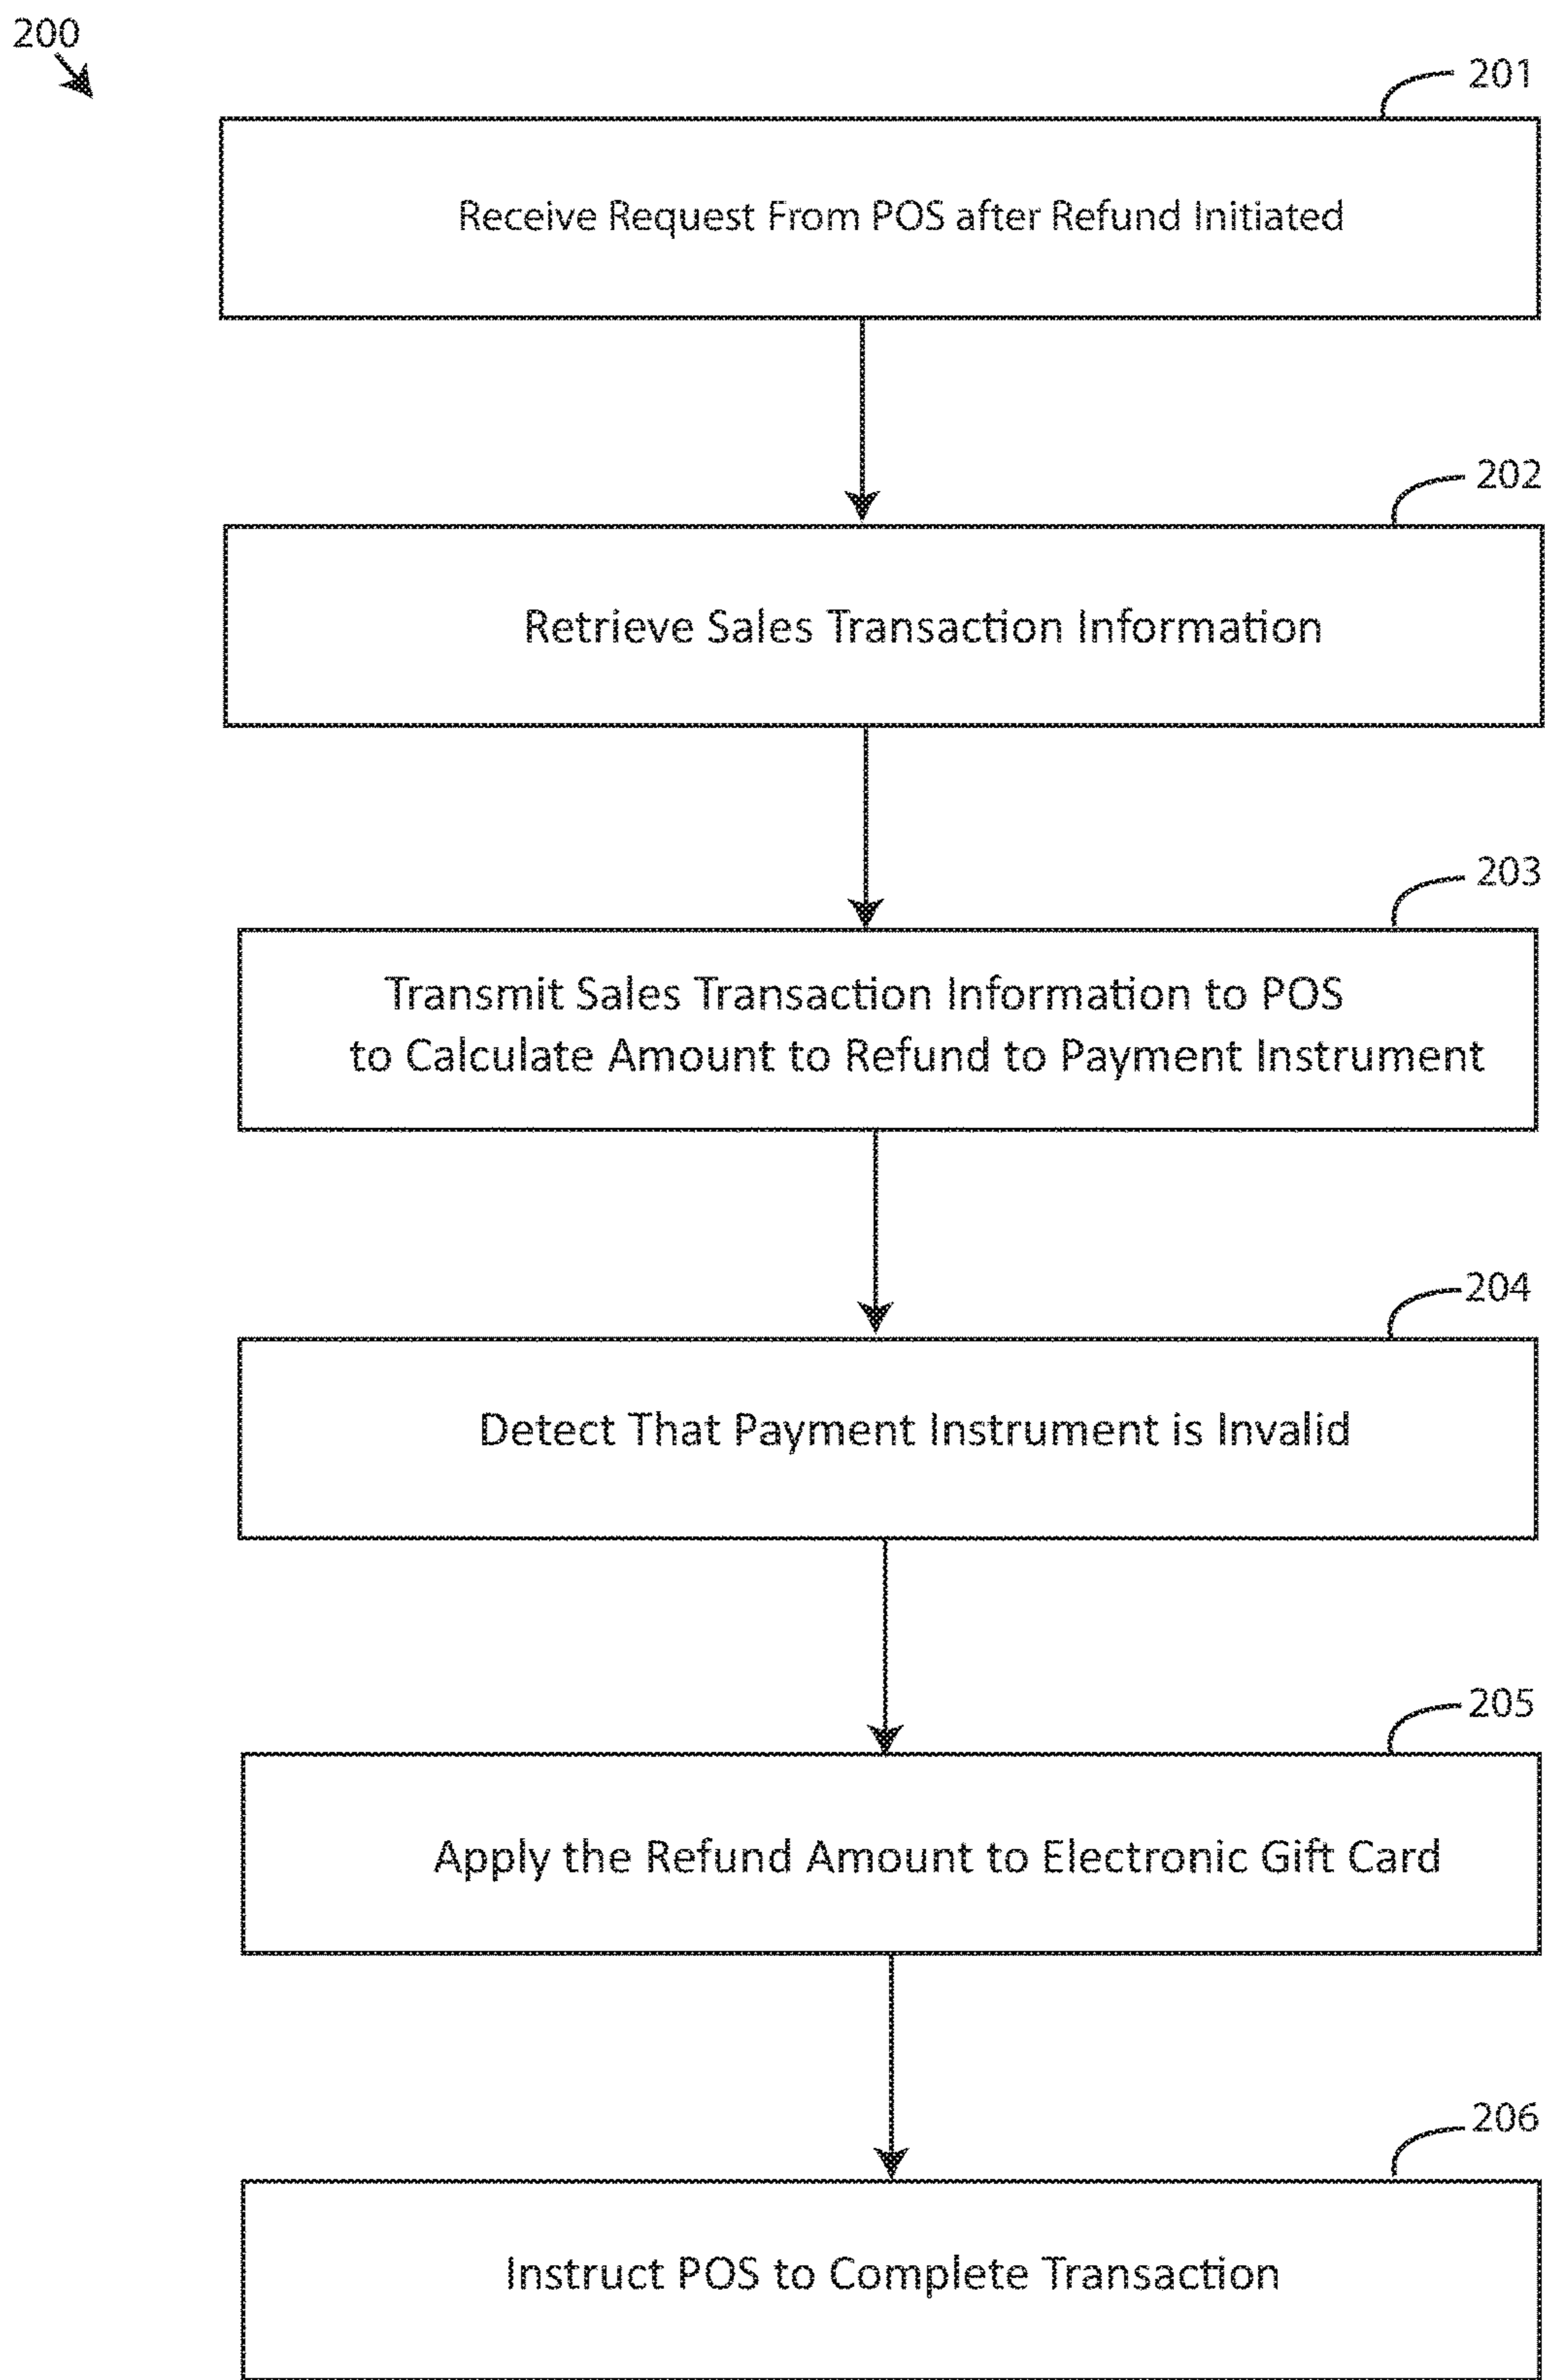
200

201

Receive Request From POS after Refund Initiated

202

Retrieve Sales Transaction Information

203

Transmit Sales Transaction Information to POS to Calculate Amount to Refund to Payment Instrument

204

Detect That Payment Instrument is Invalid

205

Apply the Refund Amount to Electronic Gift Card

206

Instruct POS to Complete Transaction